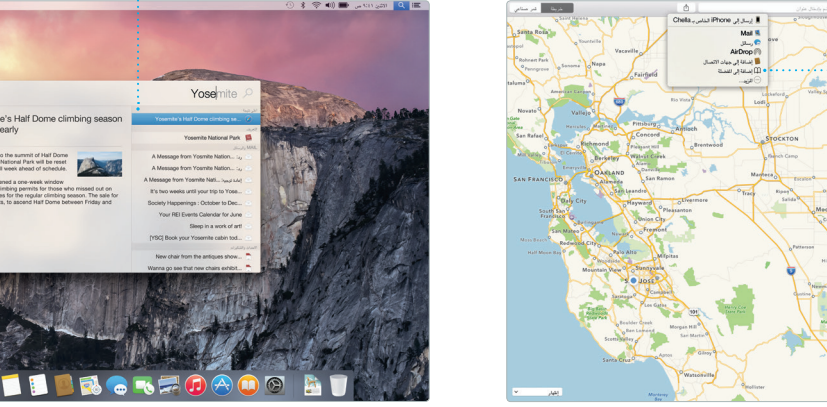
الاثنين ٩:٤١ ص

Yosemite

Yosemite's Half Dome climbing season early

Yosemite's Half Dome climbing se...

Yosemite National Park

A Message from Yosemite Nation...

A Message from Yosemite Nation...

A Message from Yosemite Nati...

It's two weeks until your trip to Yose...

Society Happenings : October to Dec...

Your REI Events Calendar for June

Sleep in a work of art!

[YSC] Book your Yosemite cabin tod...

New chair from the antiques show...

Wanna go see that new chairs exhibit...

قمر صناعي

خريطة

إرسال إلى iPhone الخاص بـ Chella

Mail

رسائل

AirDrop

إضافة إلى جهات الاتصال

إضافة إلى المفضلة

المزيد

Santa Rosa

Vacaville

Rohnert Park

Napa

Fairfield

Petaluma

Novato

Vallejo

Pittsburg

Antioch

Concord

Richmond

Berkeley

Walnut Creek

Brentwood

Lodi

STOCKTON

SAN FRANCISCO

OAKLAND

San Leandro

Hayward

Daly City

South San Francisco

Pleasanton

Livermore

Tracy

Manteca

Modesto

San Mateo

Union City

Redwood City

Fremont

Half Moon Bay

Palo Alto

Milpitas

Sunnyvale

SAN JOSE

Gilroy

Morgan Hill

Boulder Creek

Santa Cruz

Hollister

Watsonville

Salinas

Monterey

الخيار